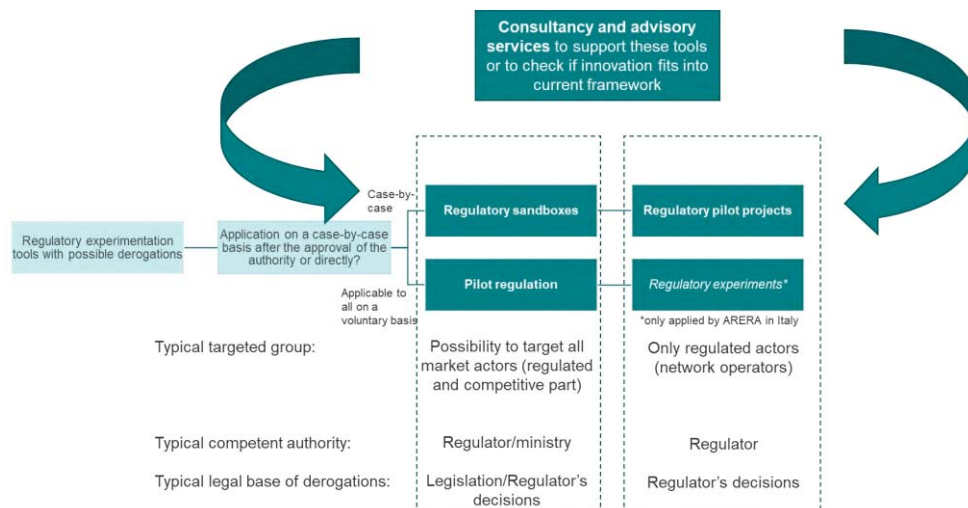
**Consultancy and advisory services** to support these tools or to check if innovation fits into current framework

Regulatory experimentation tools with possible derogations

Application on a case-by-case basis after the approval of the authority or directly?

Case-by-case

Applicable to all on a voluntary basis

Regulatory sandboxes

Pilot regulation

Regulatory pilot projects

*Regulatory experiments**

*only applied by ARERA in Italy

| | | |
|---|---|---|
| Typical targeted group: | Possibility to target all market actors (regulated and competitive part) | Only regulated actors (network operators) |
| Typical competent authority: | Regulator/ministry | Regulator |
| Typical legal base of derogations: | Legislation/Regulator's decisions | Regulator's decisions |